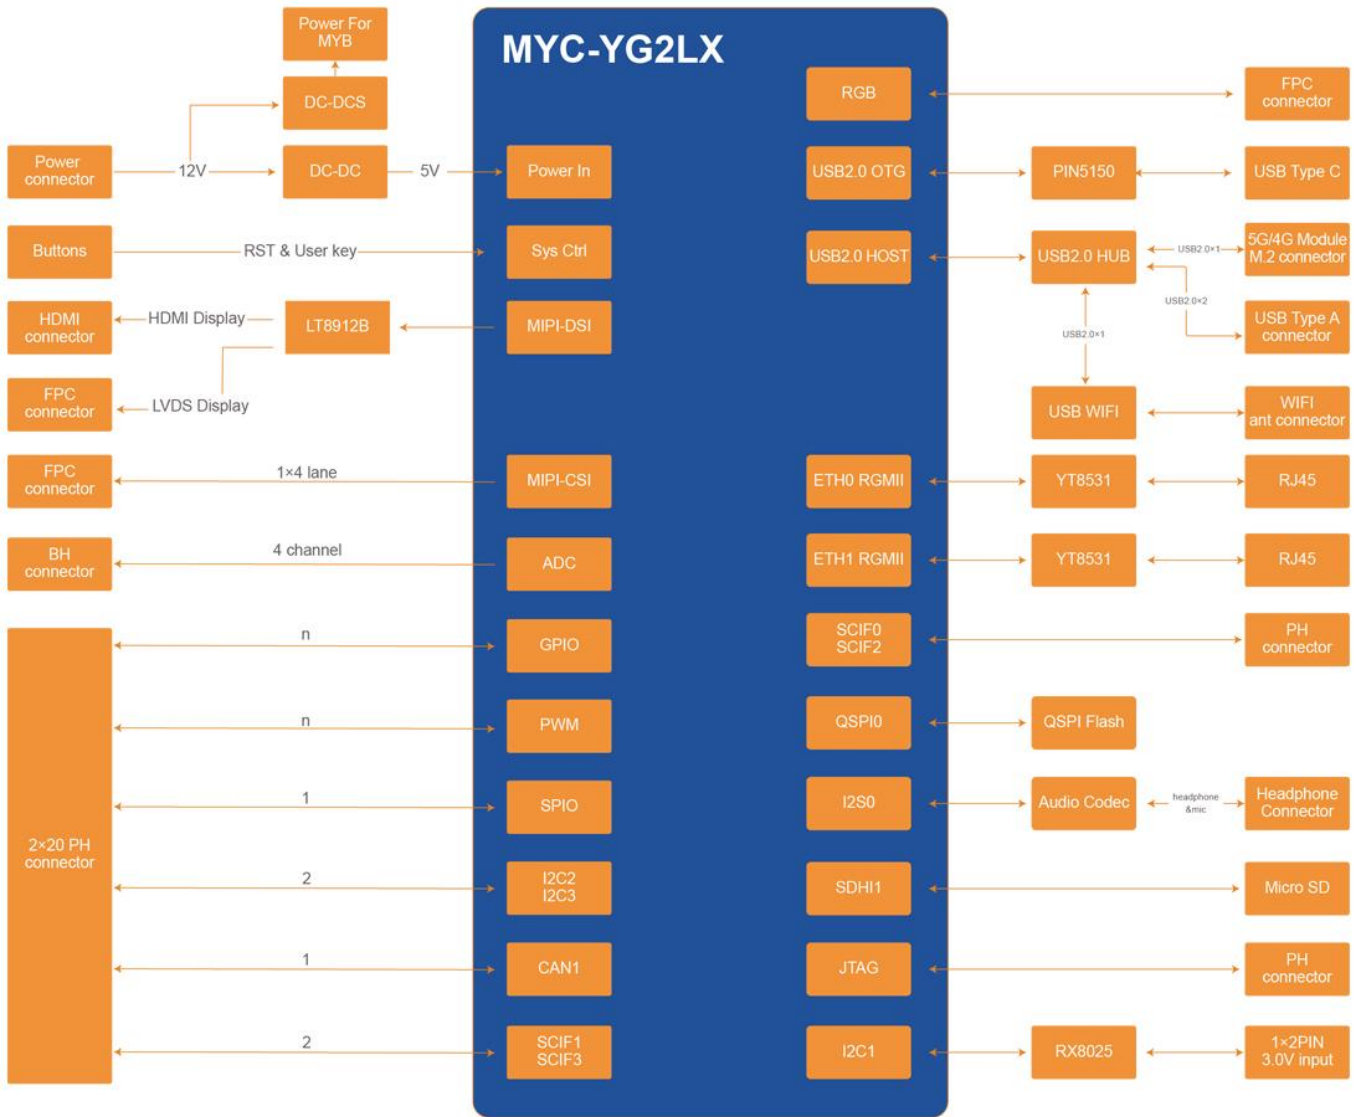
Power For MYB

DC-DCS

Power connector

12V

DC-DC

5V

MYC-YG2LX

Power In

RGB

FPC connector

USB2.0 OTG

PIN5150

USB Type C

Buttons

RST & User key

Sys Ctrl

USB2.0 HOST

USB2.0 HUB

USB2.0×1

5G/4G Module M.2 connector

USB2.0×2

USB Type A connector

USB2.0×1

HDMI connector

HDMI Display

LT8912B

MIPI-DSI

FPC connector

LVDS Display

USB WIFI

WIFI ant connector

FPC connector

1×4 lane

MIPI-CSI

ETH0 RGMII

YT8531

RJ45

BH connector

4 channel

ADC

ETH1 RGMII

YT8531

RJ45

n

GPIO

SCIF0 SCIF2

PH connector

n

PWM

QSPI0

QSPI Flash

2×20 PH connector

1

SPIO

I2S0

Audio Codec

headphone &mic

Headphone Connector

2

I2C2 I2C3

SDHI1

Micro SD

1

CAN1

JTAG

PH connector

2

SCIF1 SCIF3

I2C1

RX8025

1×2PIN 3.0V input